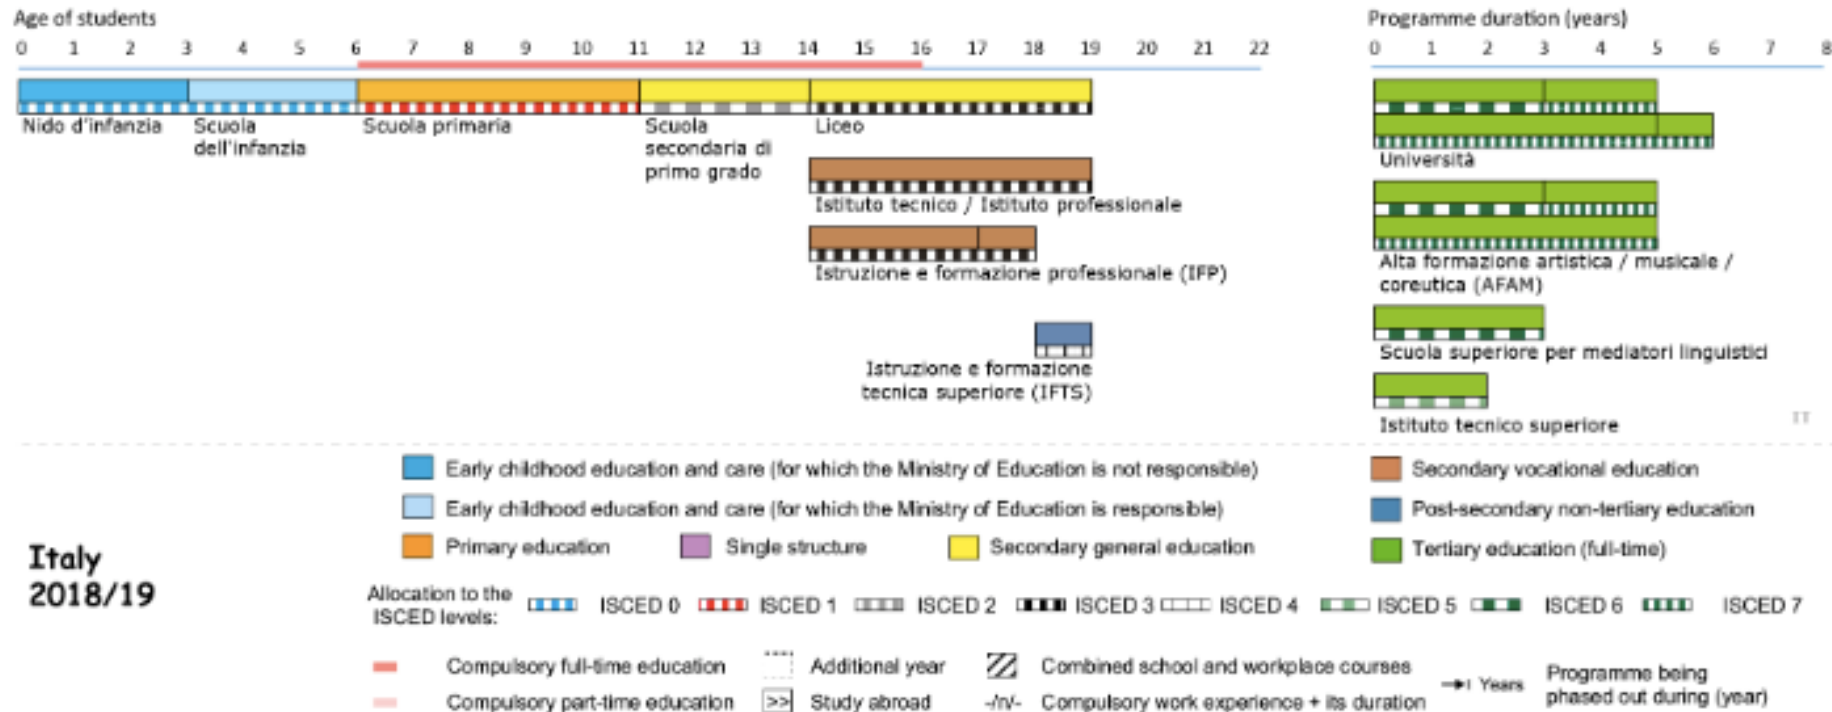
Age of students

0 1 2 3 4 5 6 7 8 9 10 11 12 13 14 15 16 17 18 19 20 21 22

Programme duration (years)

0 1 2 3 4 5 6 7 8

Nido d'infanzia

Scuola dell'infanzia

Scuola primaria

Scuola secondaria di primo grado

Liceo

Istituto tecnico / Istituto professionale

Istruzione e formazione professionale (IFP)

Istruzione e formazione tecnica superiore (IFTS)

Università

Alta formazione artistica / musicale / coreutica (AFAM)

Scuola superiore per mediatori linguistici

Istituto tecnico superiore

Early childhood education and care (for which the Ministry of Education is not responsible)

Early childhood education and care (for which the Ministry of Education is responsible)

Primary education

Single structure

Secondary general education

Secondary vocational education

Post-secondary non-tertiary education

Tertiary education (full-time)

Italy 2018/19

Allocation to the ISCED levels:

ISCED 0 ISCED 1 ISCED 2 ISCED 3 ISCED 4 ISCED 5 ISCED 6 ISCED 7

Compulsory full-time education

Compulsory part-time education

Additional year

Study abroad

Combined school and workplace courses

-/n/- Compulsory work experience + its duration

Years

Programme being phased out during (year)